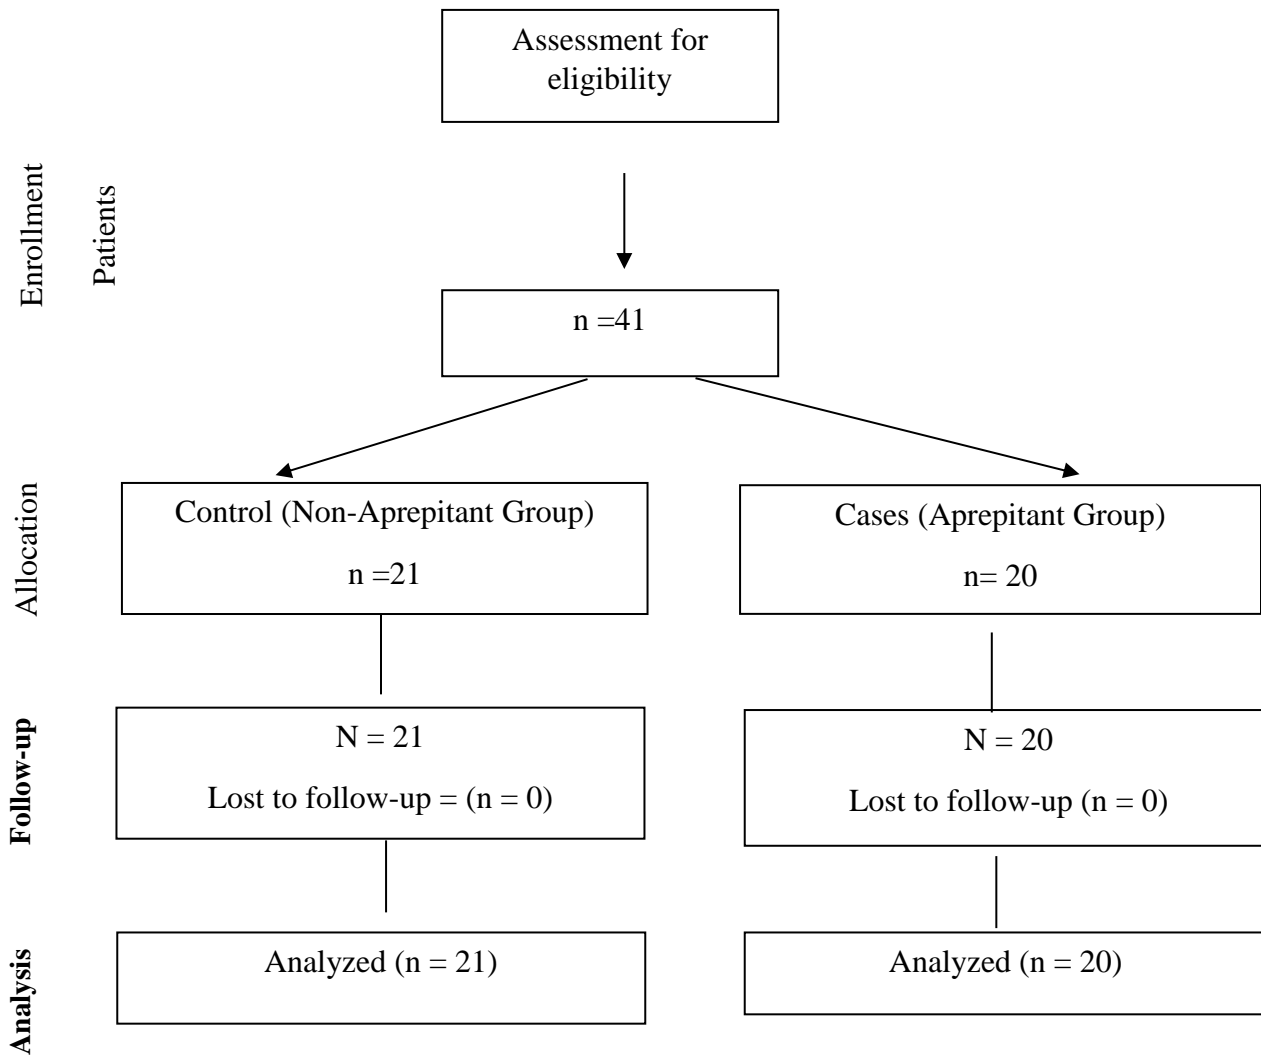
Assessment for eligibility

Enrollment

Patients

n =41

Allocation

Control (Non-Aprepitant Group)

n =21

Cases (Aprepitant Group)

n= 20

Follow-up

N = 21

Lost to follow-up = (n = 0)

N = 20

Lost to follow-up (n = 0)

Analysis

Analyzed (n = 21)

Analyzed (n = 20)